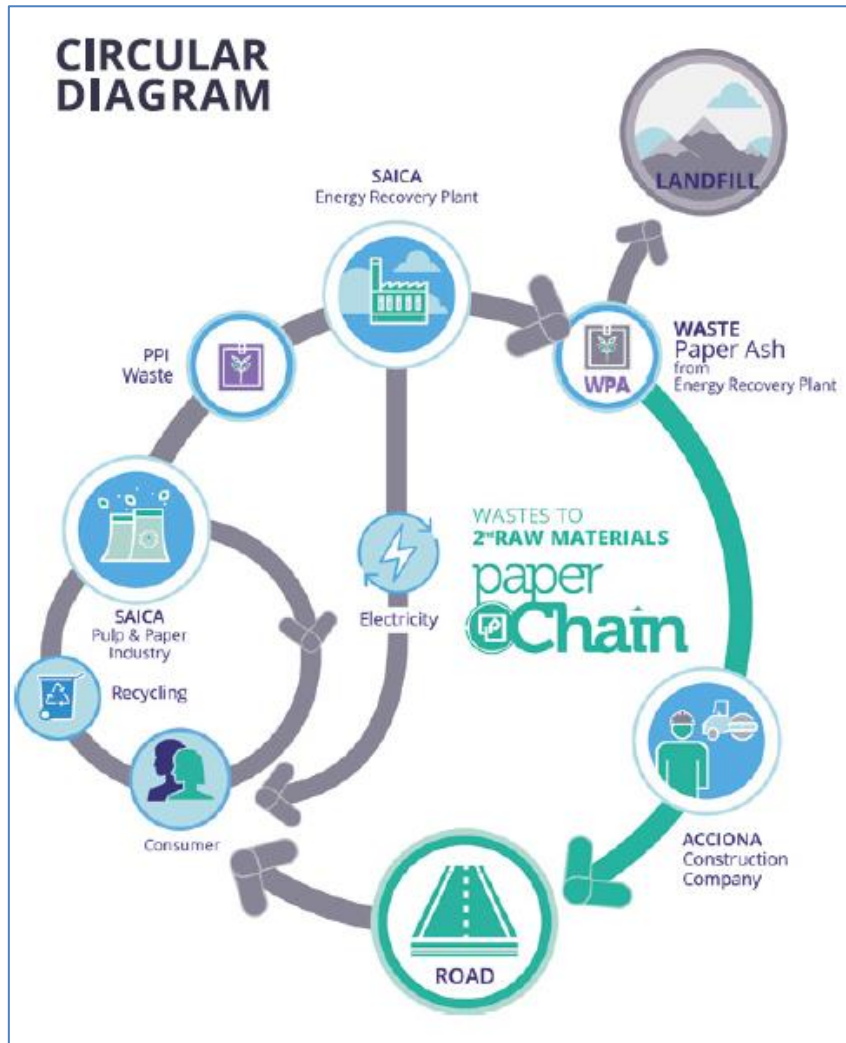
CIRCULAR DIAGRAM

LANDFILL

SAICA
Energy Recovery Plant

PPI
Waste

WPA

WASTE
Paper Ash
from
Energy Recovery Plant

WASTES TO
$2^{nd}$RAW MATERIALS
paper
Chain

Electricity

SAICA
Pulp & Paper
Industry

Recycling

Consumer

ACCIONA
Construction
Company

ROAD